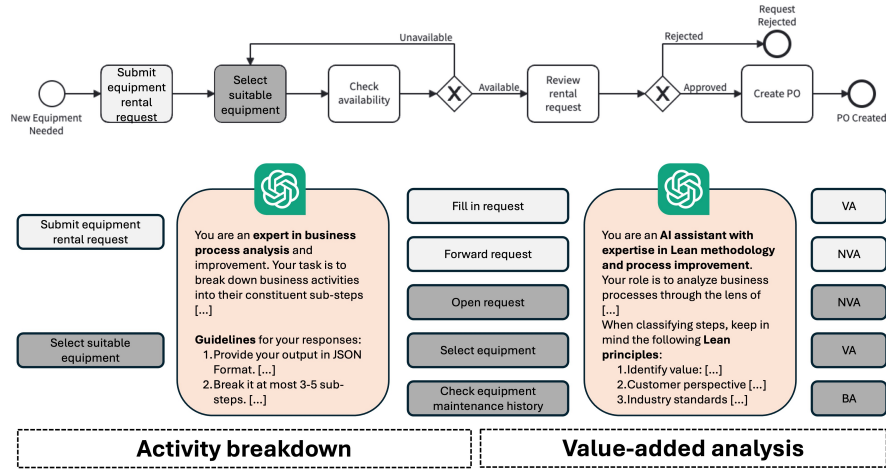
New Equipment Needed

Submit equipment rental request

Select suitable equipment

Unavailable

Check availability

Available

Review rental request

Rejected

Request Rejected

Approved

Create PO

PO Created

Submit equipment rental request

Select suitable equipment

You are an **expert in business process analysis** and improvement. Your task is to break down business activities into their constituent sub-steps [...]

**Guidelines** for your responses:
1. Provide your output in JSON Format. [...]
2. Break it at most 3-5 sub-steps. [...]

Fill in request

Forward request

Open request

Select equipment

Check equipment maintenance history

You are an **AI assistant with expertise in Lean methodology and process improvement**. Your role is to analyze business processes through the lens of [...]
When classifying steps, keep in mind the following **Lean principles**:
1. Identify value: [...]
2. Customer perspective [...]
3. Industry standards [...]

VA

NVA

NVA

VA

BA

Activity breakdown

Value-added analysis